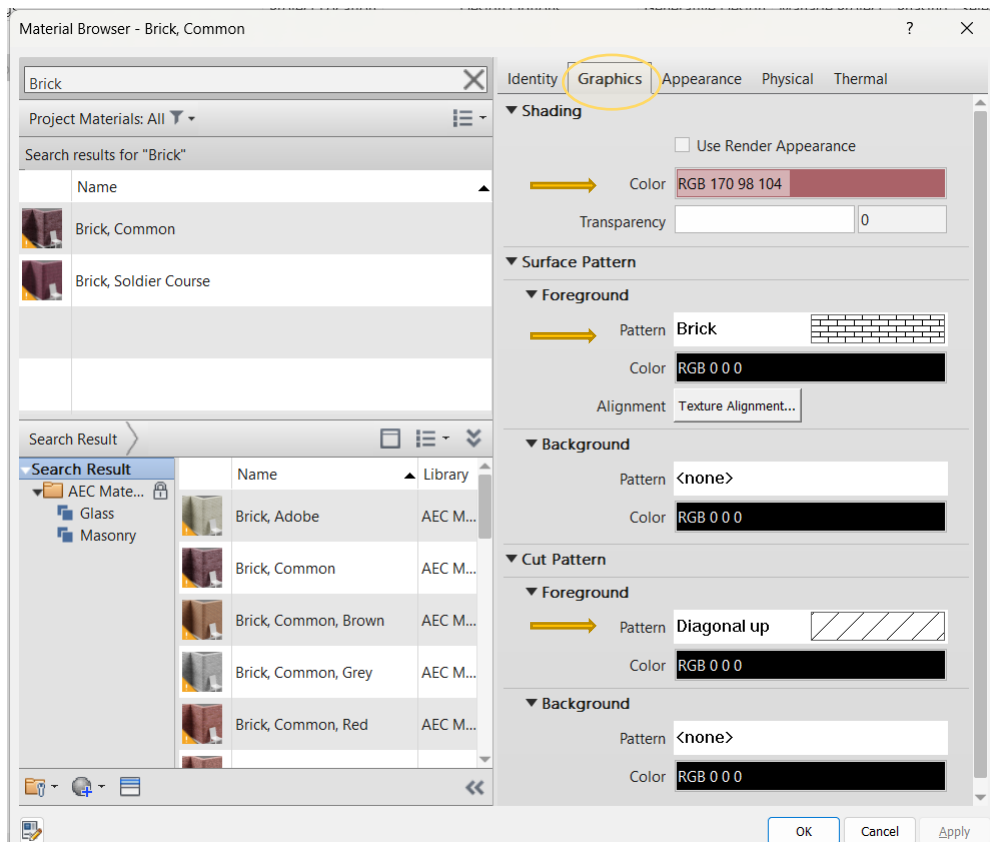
Material Browser - Brick, Common

?

Brick

Project Materials: All

Search results for "Brick"

| Name |
|---|
| Brick, Common |
| Brick, Soldier Course |

Search Result

Search Result
AEC Mate...
Glass
Masonry

| Name | Library |
|---|---|
| Brick, Adobe | AEC M... |
| Brick, Common | AEC M... |
| Brick, Common, Brown | AEC M... |
| Brick, Common, Grey | AEC M... |
| Brick, Common, Red | AEC M... |

Identity Graphics Appearance Physical Thermal

Shading

Use Render Appearance

Color RGB 170 98 104

Transparency 0

Surface Pattern

Foreground

Pattern Brick

Color RGB 0 0 0

Alignment Texture Alignment...

Background

Pattern <none>

Color RGB 0 0 0

Cut Pattern

Foreground

Pattern Diagonal up

Color RGB 0 0 0

Background

Pattern <none>

Color RGB 0 0 0

OK Cancel Apply